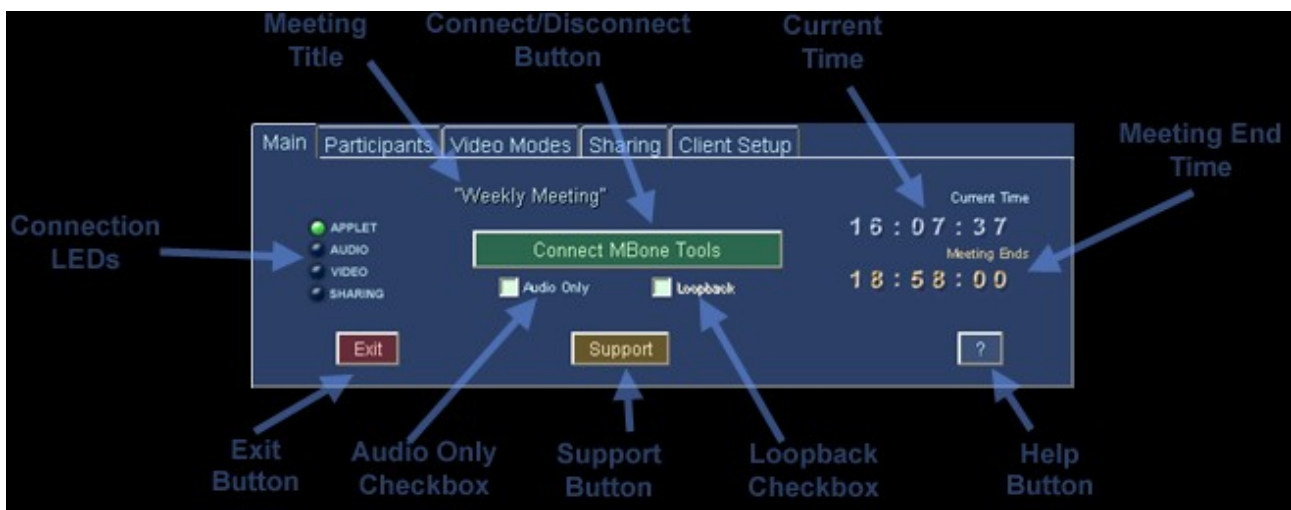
Meeting Title

Connect/Disconnect Button

Current Time

Meeting End Time

Main | Participants | Video Modes | Sharing | Client Setup

"Weekly Meeting"

Connection LEDs

APPLET
AUDIO
VIDEO
SHARING

Connect MBone Tools

Audio Only

Loopback

Current Time
16 : 07 : 37
Meeting Ends
18 : 58 : 00

Exit

Support

?

Exit Button

Audio Only Checkbox

Support Button

Loopback Checkbox

Help Button